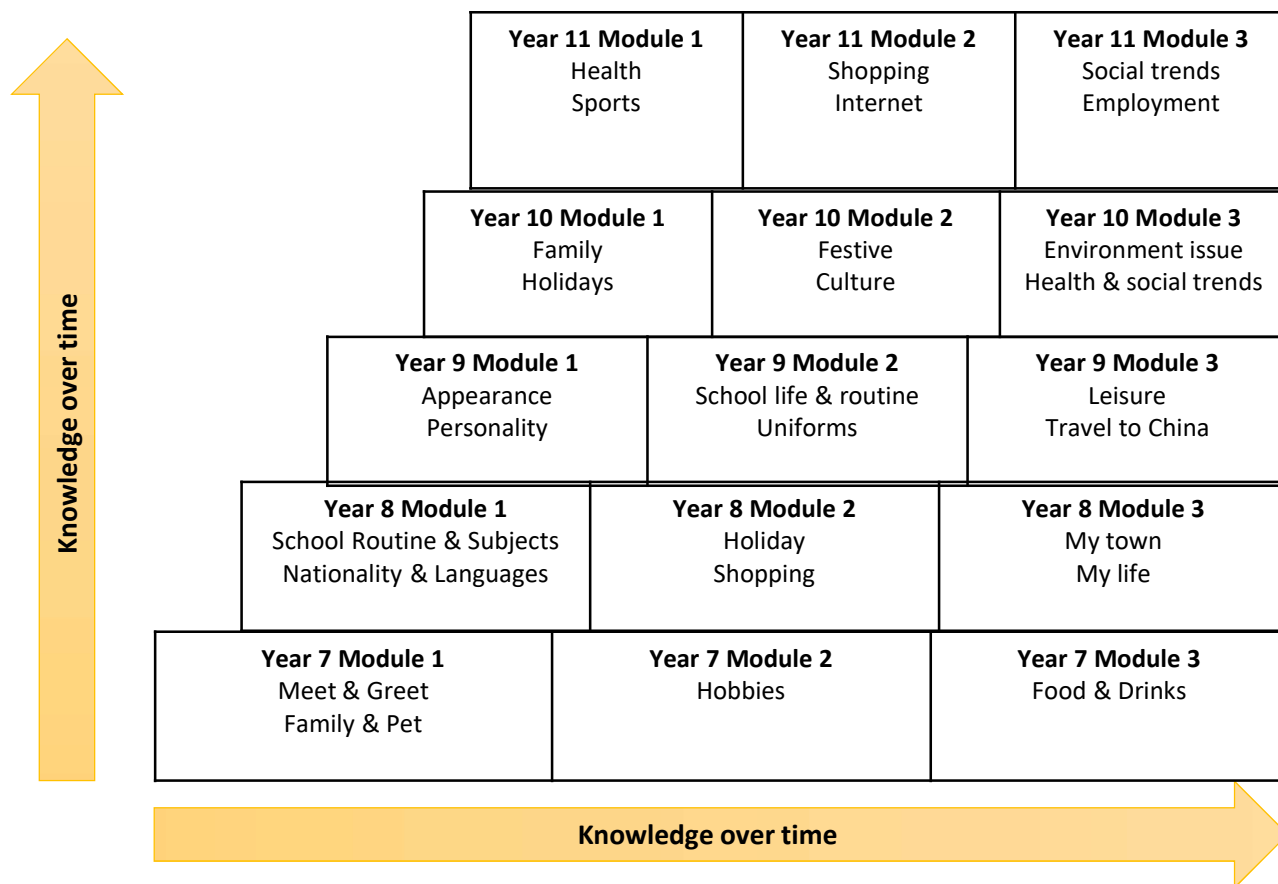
Knowledge over time

**Year 11 Module 1**
Health
Sports

**Year 11 Module 2**
Shopping
Internet

**Year 11 Module 3**
Social trends
Employment

**Year 10 Module 1**
Family
Holidays

**Year 10 Module 2**
Festive
Culture

**Year 10 Module 3**
Environment issue
Health & social trends

**Year 9 Module 1**
Appearance
Personality

**Year 9 Module 2**
School life & routine
Uniforms

**Year 9 Module 3**
Leisure
Travel to China

**Year 8 Module 1**
School Routine & Subjects
Nationality & Languages

**Year 8 Module 2**
Holiday
Shopping

**Year 8 Module 3**
My town
My life

**Year 7 Module 1**
Meet & Greet
Family & Pet

**Year 7 Module 2**
Hobbies

**Year 7 Module 3**
Food & Drinks

Knowledge over time